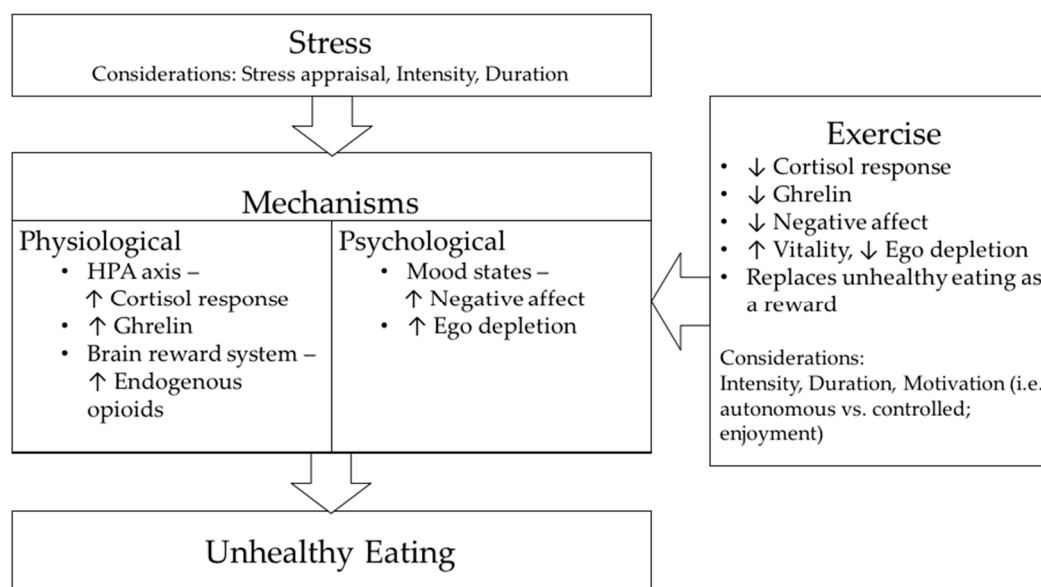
Stress
Considerations: Stress appraisal, Intensity, Duration

Mechanisms

Physiological
• HPA axis – ↑ Cortisol response
• ↑ Ghrelin
• Brain reward system – ↑ Endogenous opioids

Psychological
• Mood states – ↑ Negative affect
• ↑ Ego depletion

Exercise
• ↓ Cortisol response
• ↓ Ghrelin
• ↓ Negative affect
• ↑ Vitality, ↓ Ego depletion
• Replaces unhealthy eating as a reward

Considerations:
Intensity, Duration, Motivation (i.e. autonomous vs. controlled; enjoyment)

Unhealthy Eating